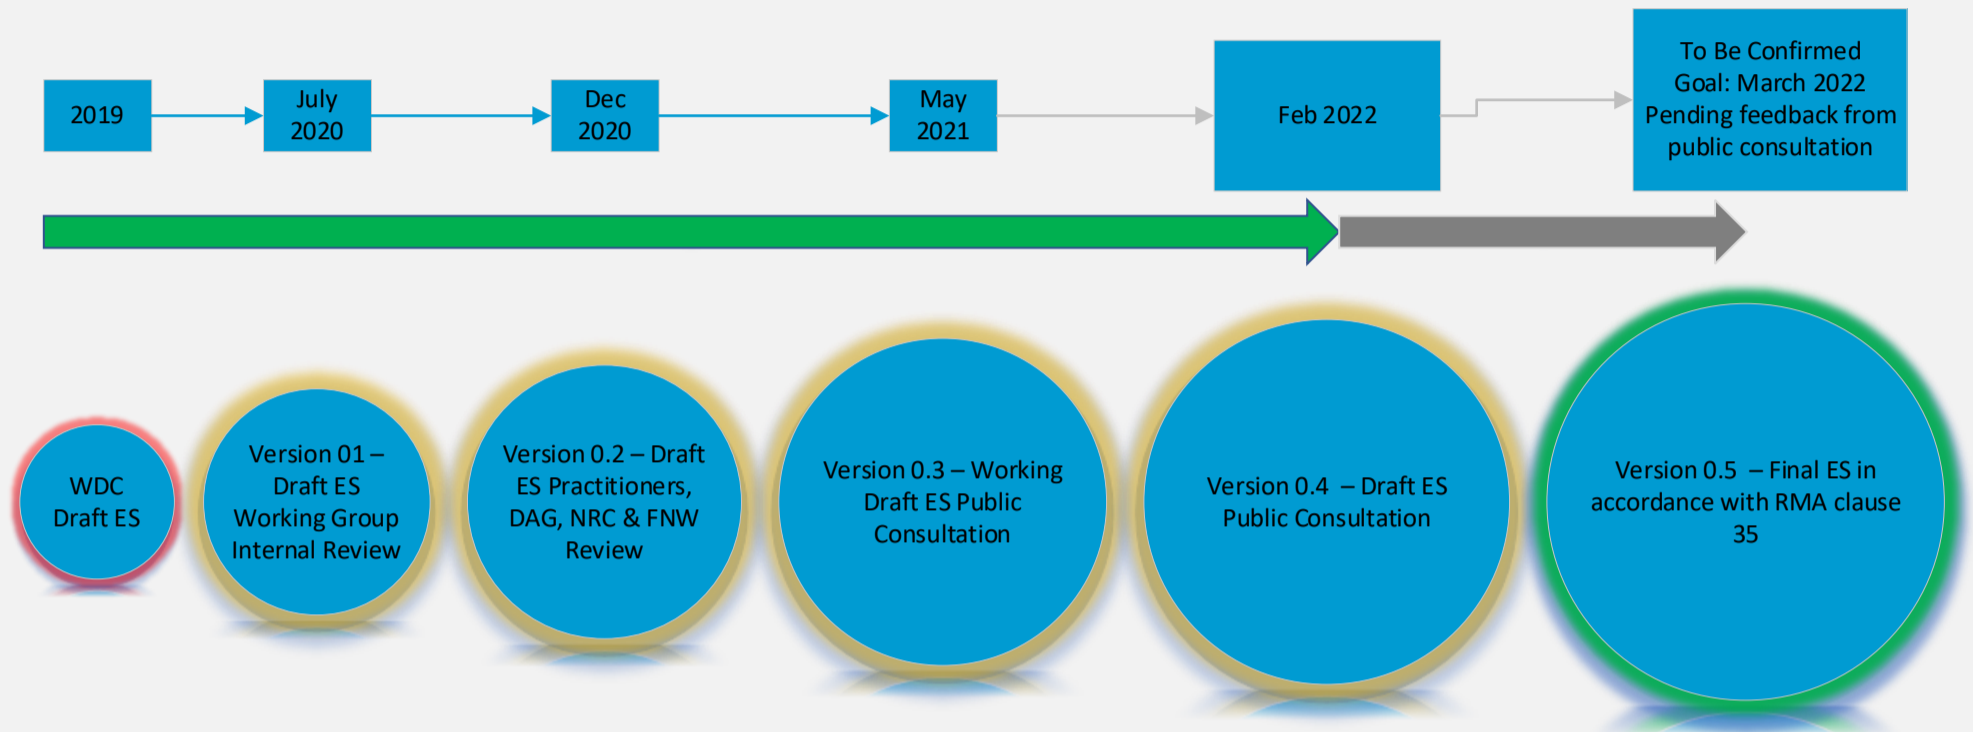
2019

July 2020

Dec 2020

May 2021

Feb 2022

To Be Confirmed Goal: March 2022 Pending feedback from public consultation

WDC Draft ES

Version 01 – Draft ES Working Group Internal Review

Version 0.2 – Draft ES Practitioners, DAG, NRC & FNW Review

Version 0.3 – Working Draft ES Public Consultation

Version 0.4 – Draft ES Public Consultation

Version 0.5 – Final ES in accordance with RMA clause 35